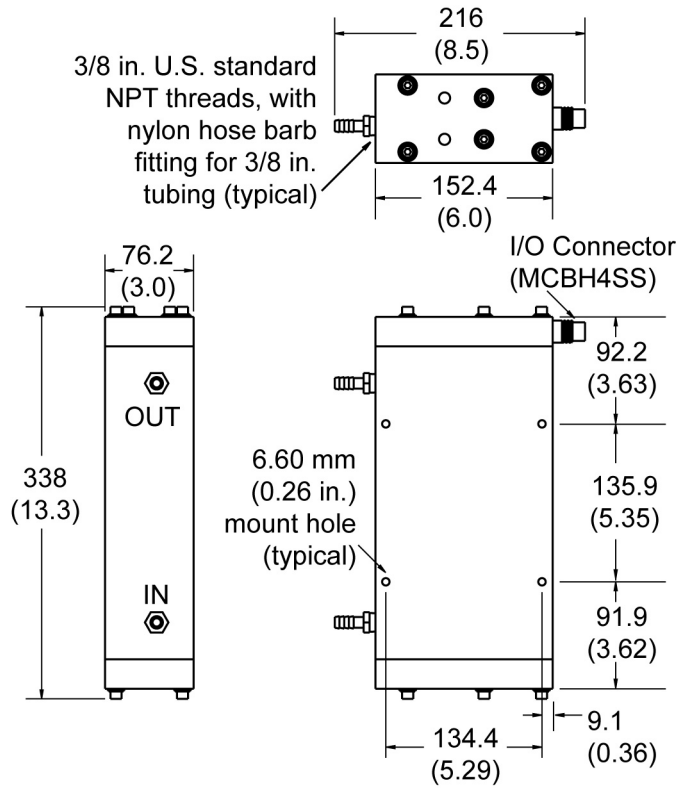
216
(8.5)

3/8 in. U.S. standard NPT threads, with nylon hose barb fitting for 3/8 in. tubing (typical)

152.4
(6.0)

76.2
(3.0)

I/O Connector
(MCBH4SS)

OUT

338
(13.3)

IN

92.2
(3.63)

6.60 mm
(0.26 in.)
mount hole
(typical)

135.9
(5.35)

91.9
(3.62)

9.1
(0.36)

134.4
(5.29)